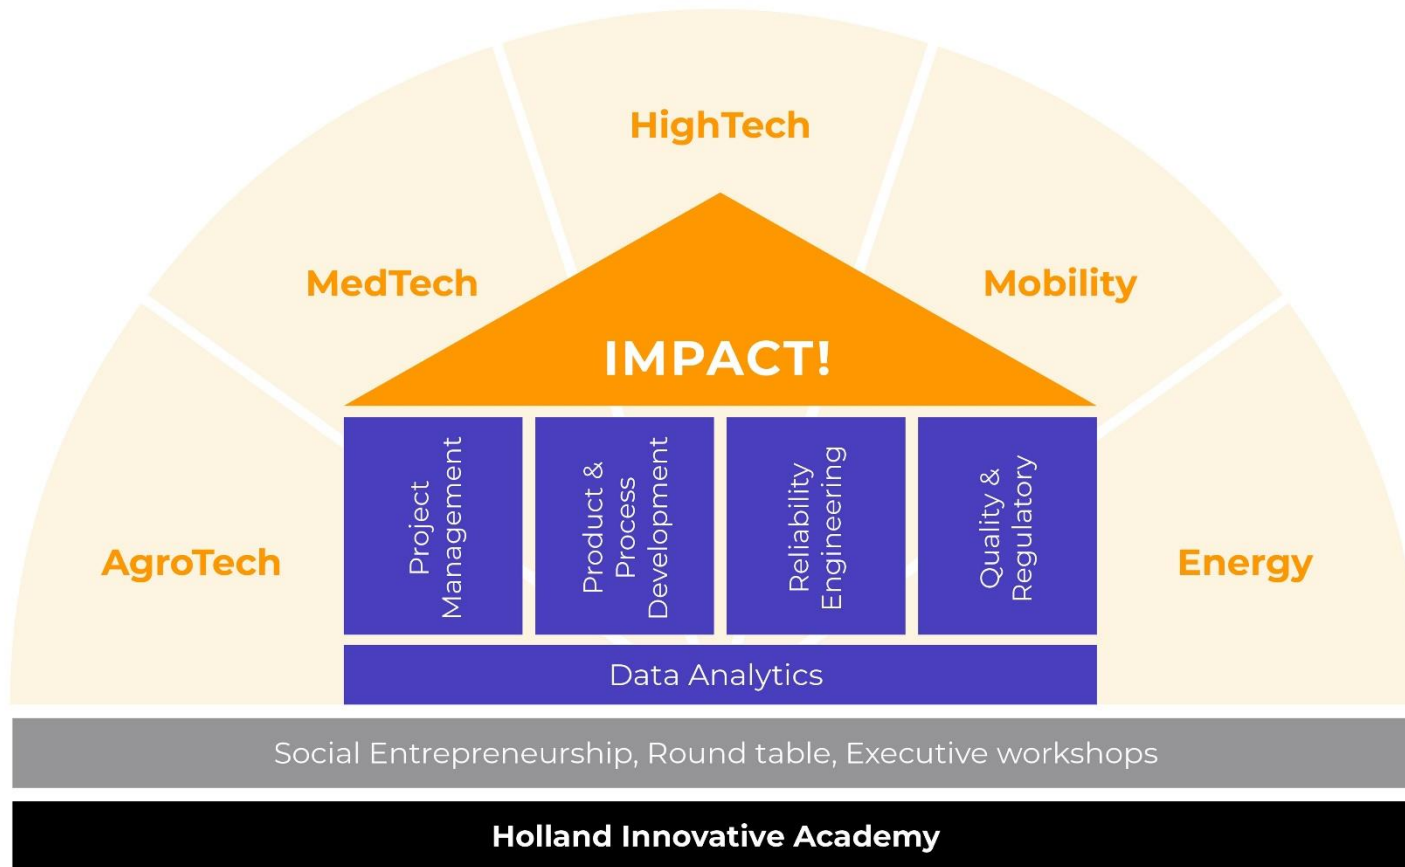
HighTech

MedTech

Mobility

IMPACT!

AgroTech

Project Management

Product & Process Development

Reliability Engineering

Quality & Regulatory

Energy

Data Analytics

Social Entrepreneurship, Round table, Executive workshops

Holland Innovative Academy